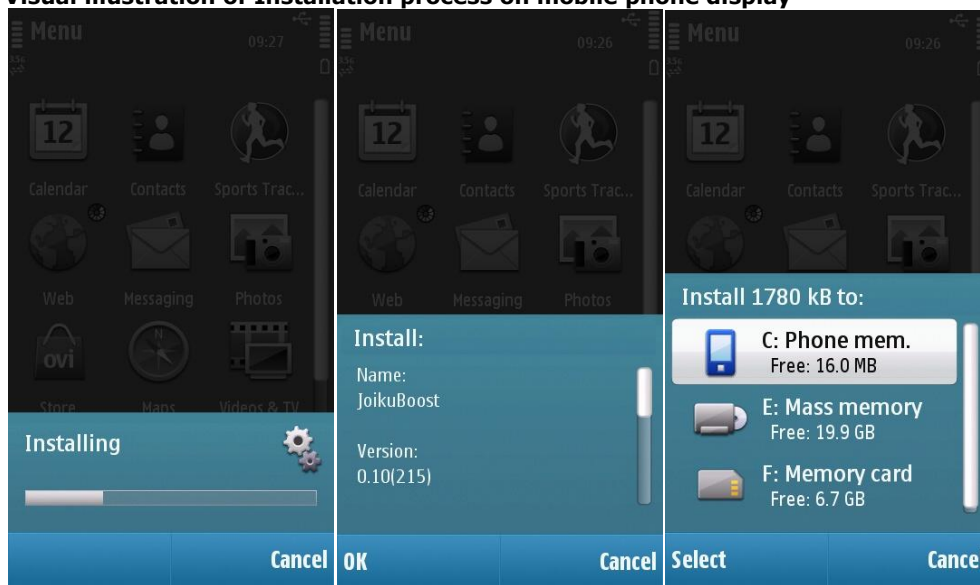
Visual illustration of Installation process on mobile phone display

Menu 09:27

12

Calendar Contacts Sports Trac...

Web Messaging Photos

ovi

Store Maps Videos & TV

Installing

Cancel

Menu 09:26

12

Calendar Contacts Sports Trac...

Web Messaging Photos

Install:

Name:
JoikuBoost

Version:
0.10(215)

OK Cancel

Menu 09:26

12

Calendar Contacts Sports Trac...

Install 1780 kB to:

C: Phone mem.
Free: 16.0 MB

E: Mass memory
Free: 19.9 GB

F: Memory card
Free: 6.7 GB

Select Cance